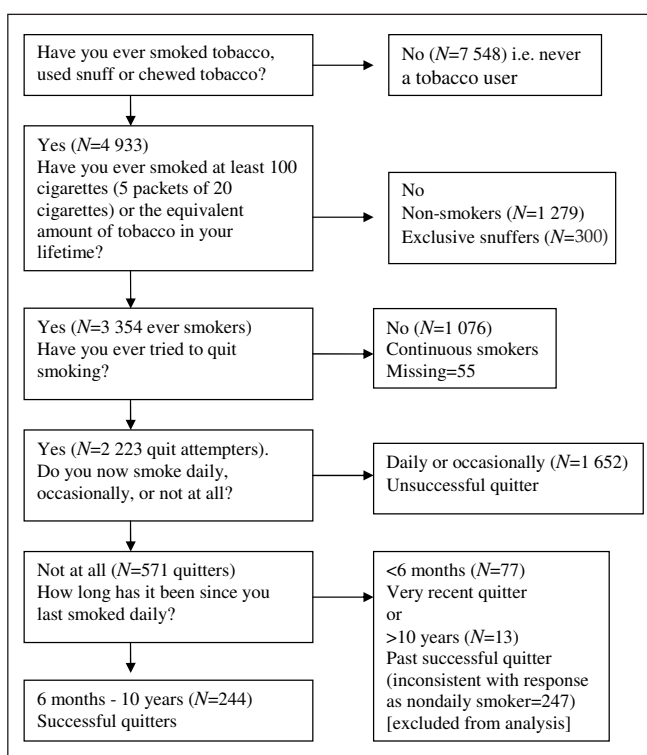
Have you ever smoked tobacco, used snuff or chewed tobacco?

No ($N$=7 548) i.e. never a tobacco user

Yes ($N$=4 933)
Have you ever smoked at least 100 cigarettes (5 packets of 20 cigarettes) or the equivalent amount of tobacco in your lifetime?

No
Non-smokers ($N$=1 279)
Exclusive snuffers ($N$=300)

Yes ($N$=3 354 ever smokers)
Have you ever tried to quit smoking?

No ($N$=1 076)
Continuous smokers
Missing=55

Yes ($N$=2 223 quit attempters).
Do you now smoke daily, occasionally, or not at all?

Daily or occasionally ($N$=1 652)
Unsuccessful quitter

Not at all ($N$=571 quitters)
How long has it been since you last smoked daily?

<6 months ($N$=77)
Very recent quitter
or
>10 years ($N$=13)
Past successful quitter (inconsistent with response as nondaily smoker=247) [excluded from analysis]

6 months - 10 years ($N$=244)
Successful quitters